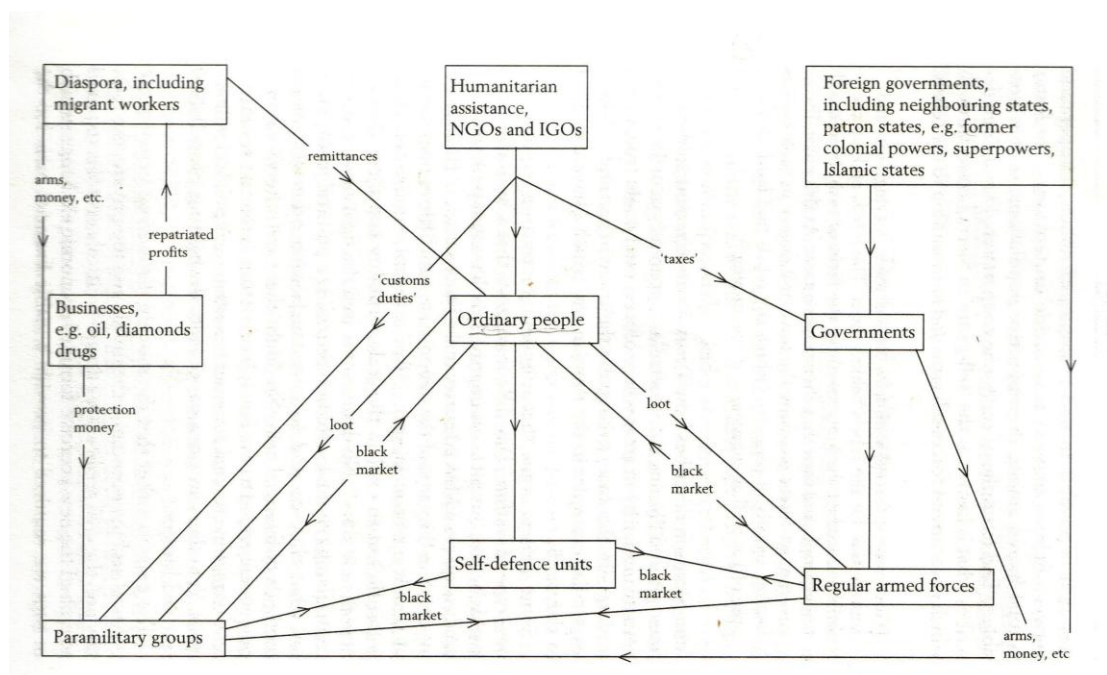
Diaspora, including migrant workers

Humanitarian assistance, NGOs and IGOs

Foreign governments, including neighbouring states, patron states, e.g. former colonial powers, superpowers, Islamic states

remittances

arms, money, etc.

repatriated profits

'customs duties'

'taxes'

Businesses, e.g. oil, diamonds drugs

Ordinary people

Governments

protection money

loot

black market

loot

black market

Self-defence units

black market

black market

Regular armed forces

Paramilitary groups

arms, money, etc